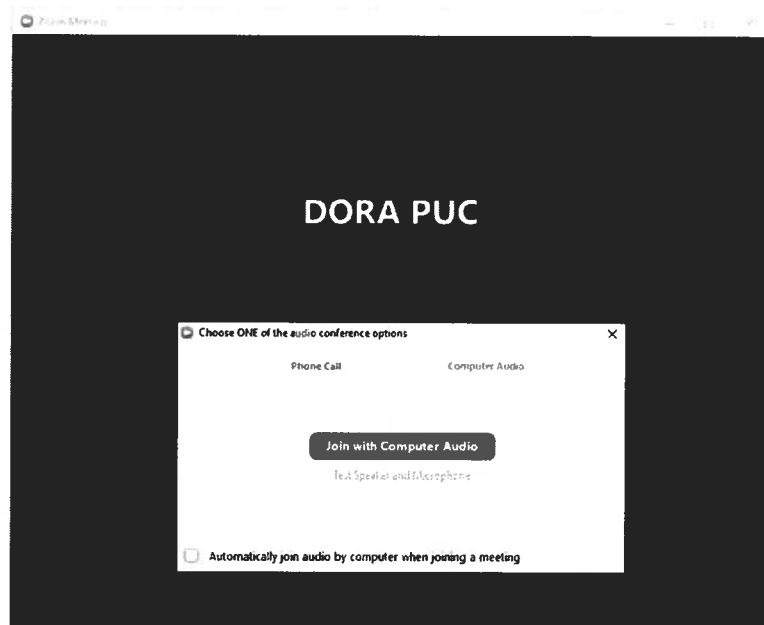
Zoom Meeting

DORA PUC

Choose ONE of the audio conference options

Phone Call

Computer Audio

Join with Computer Audio

Test Speaker and Microphone

Automatically join audio by computer when joining a meeting